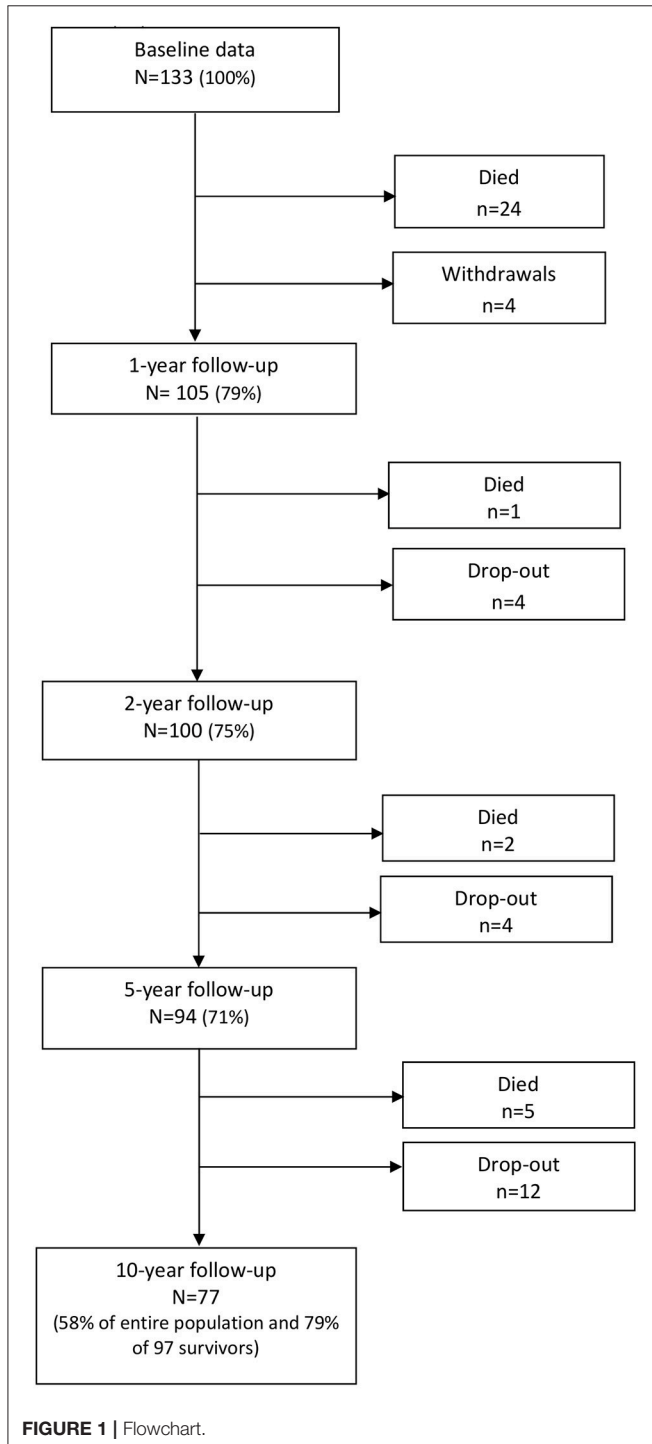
Baseline data
N=133 (100%)

Died
n=24

Withdrawals
n=4

1-year follow-up
N= 105 (79%)

Died
n=1

Drop-out
n=4

2-year follow-up
N=100 (75%)

Died
n=2

Drop-out
n=4

5-year follow-up
N=94 (71%)

Died
n=5

Drop-out
n=12

10-year follow-up
N=77
(58% of entire population and 79% of 97 survivors)

FIGURE 1 | Flowchart.